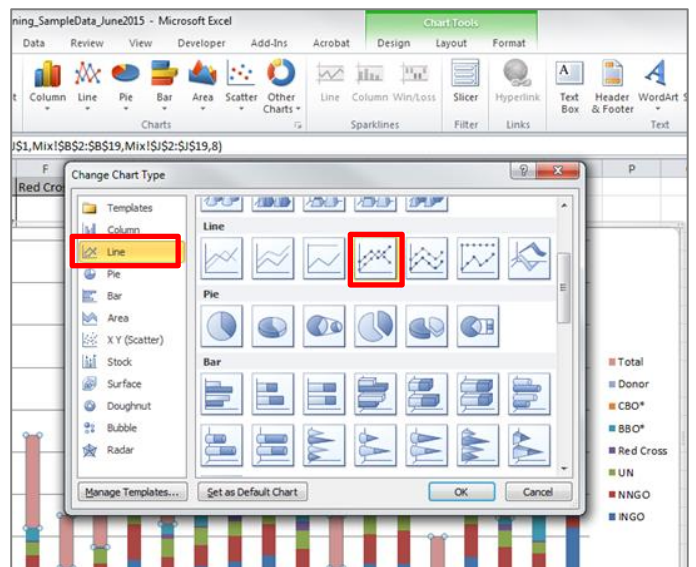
ning_SampleData_June2015 - Microsoft Excel

Chart Tools

Data Review View Developer Add-Ins Acrobat Design Layout Format

Column Line Pie Bar Area Scatter Other Charts

Charts

Line Column Win/Loss

Sparklines

Slicer

Filter

Hyperlink

Links

Text Box Header & Footer WordArt S

Text

J$1,Mix!$B$2:$B$19,Mix!$J$2:$J$19,8)

F

Red Cro

P

Change Chart Type

Templates

Column

Line

Pie

Bar

Area

X Y (Scatter)

Stock

Surface

Doughnut

Bubble

Radar

Line

Pie

Bar

Manage Templates...

Set as Default Chart

OK

Cancel

Total

Donor

CBO*

BBO*

Red Cross

UN

NNGO

INGO